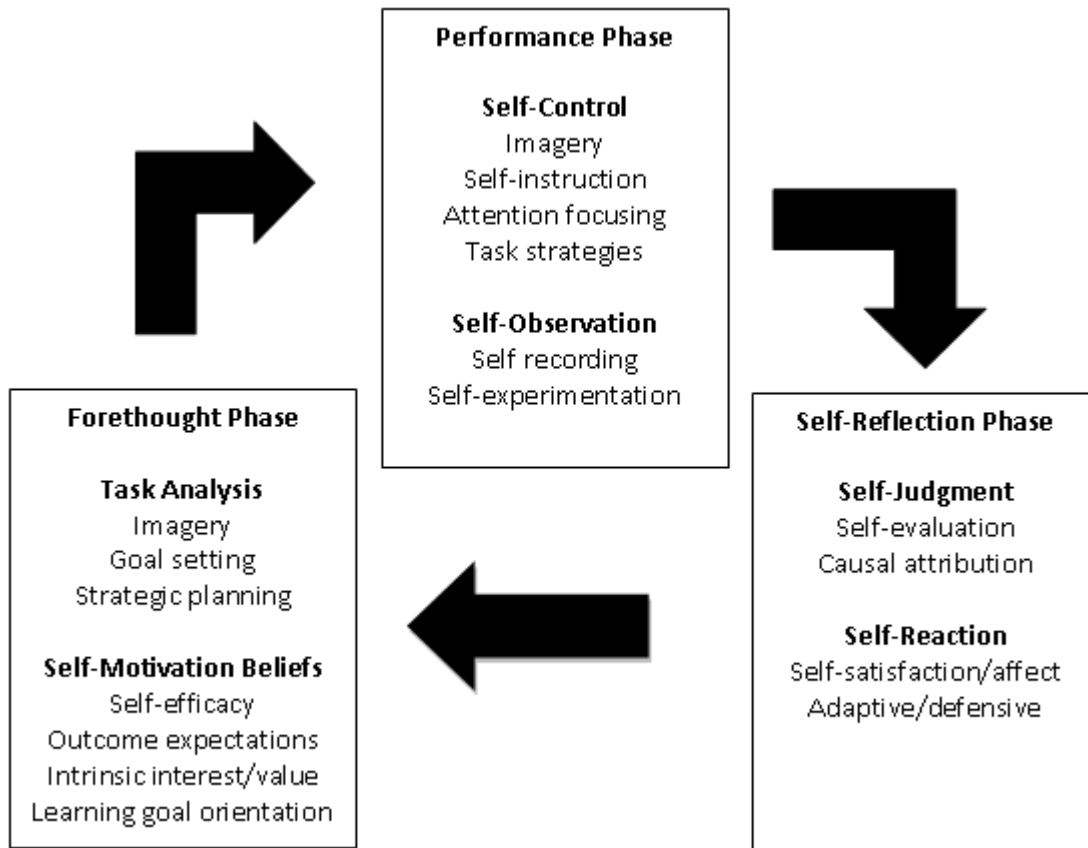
Performance Phase

Self-Control
Imagery
Self-instruction
Attention focusing
Task strategies

Self-Observation
Self recording
Self-experimentation

Self-Reflection Phase

Self-Judgment
Self-evaluation
Causal attribution

Self-Reaction
Self-satisfaction/affect
Adaptive/defensive

Forethought Phase

Task Analysis
Imagery
Goal setting
Strategic planning

Self-Motivation Beliefs
Self-efficacy
Outcome expectations
Intrinsic interest/value
Learning goal orientation